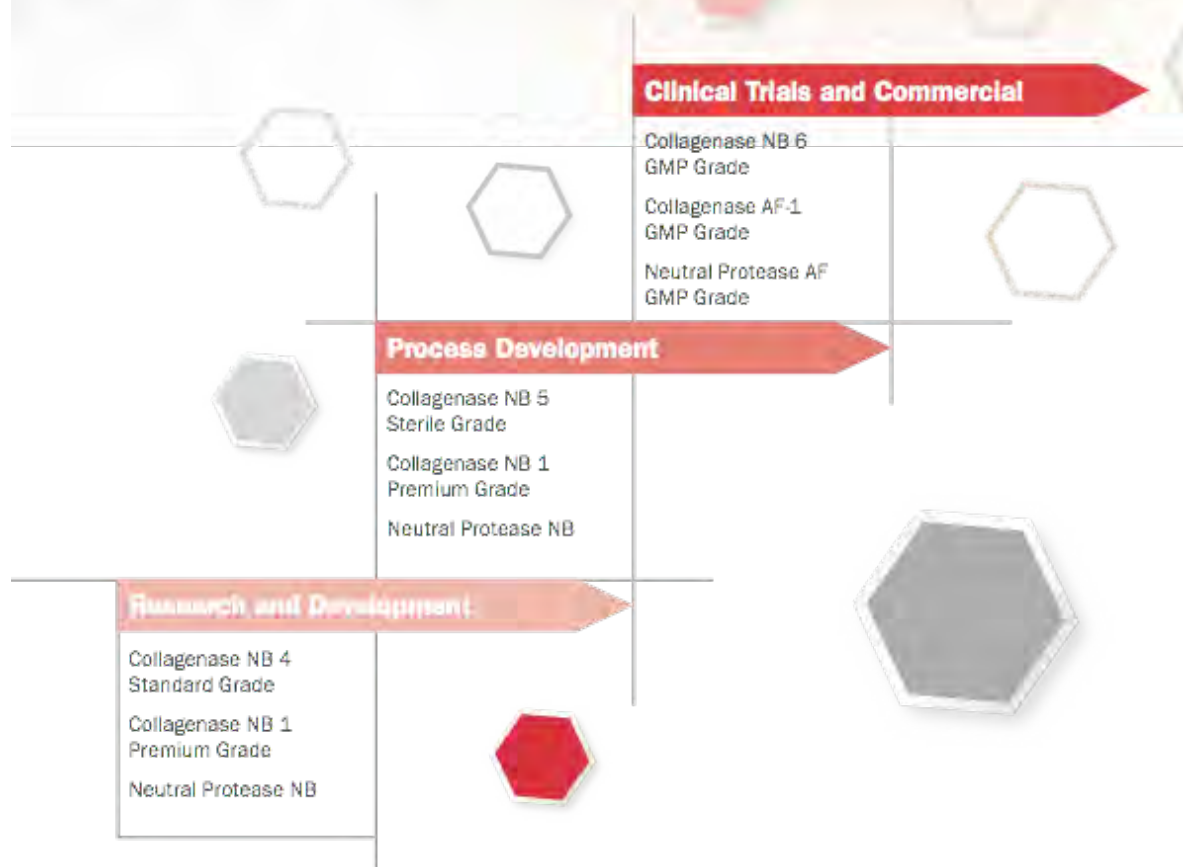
Clinical Trials and Commercial

Collagenase NB 6
GMP Grade

Collagenase AF-1
GMP Grade

Neutral Protease AF
GMP Grade

Process Development

Collagenase NB 5
Sterile Grade

Collagenase NB 1
Premium Grade

Neutral Protease NB

Research and Development

Collagenase NB 4
Standard Grade

Collagenase NB 1
Premium Grade

Neutral Protease NB